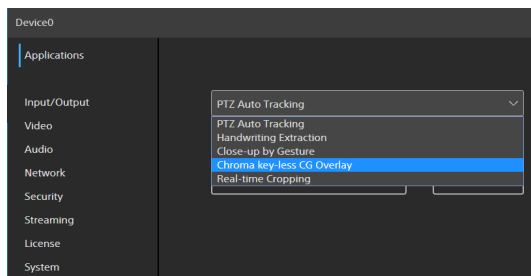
Device0

Applications

Input/Output
Video
Audio
Network
Security
Streaming
License
System

PTZ Auto Tracking

PTZ Auto Tracking
Handwriting Extraction
Close-up by Gesture
Chroma key-less CG Overlay
Real-time Cropping